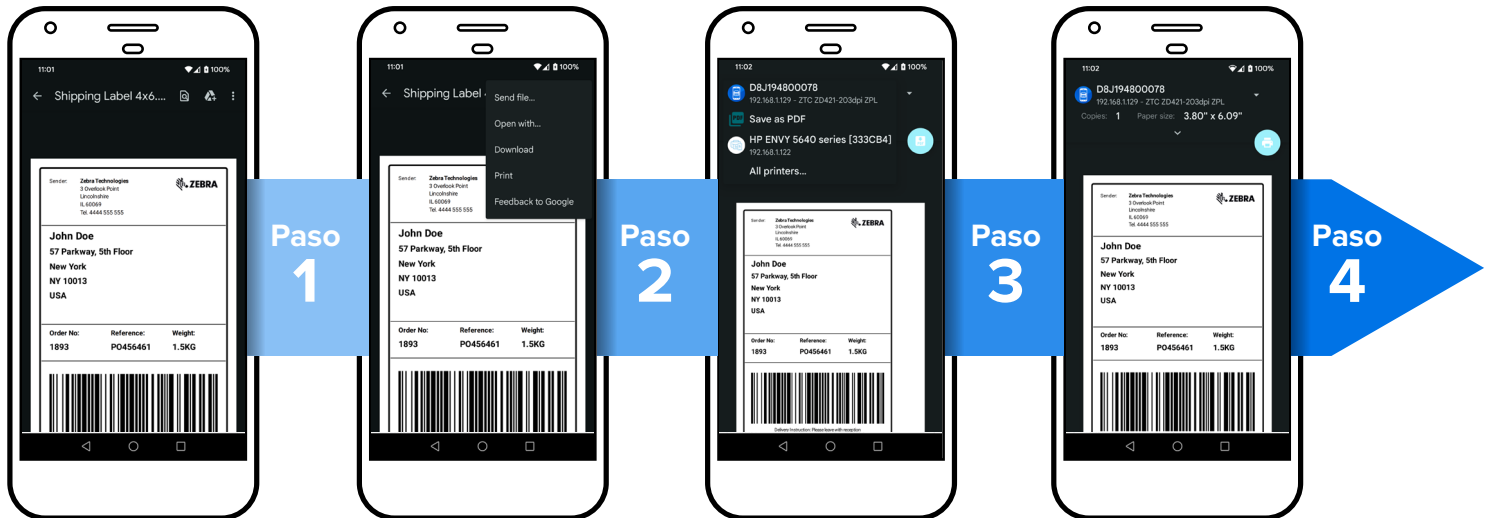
11:01 100%

Shipping Label 4x6....

Sender: Zebra Technologies
3 Overlook Point
Lincolnshire
IL 60069
Tel. 4444 555 555

ZEBRA

John Doe
57 Parkway, 5th Floor
New York
NY 10013
USA

| Order No: | Reference: | Weight: |
|---|---|---|
| 1893 | PO456461 | 1.5KG |

Paso 1

11:01 100%

Shipping Label

Send file...
Open with...
Download
Print
Feedback to Google

Sender: Zebra Technologies
3 Overlook Point
Lincolnshire
IL 60069
Tel. 4444 555 555

John Doe
57 Parkway, 5th Floor
New York
NY 10013
USA

| Order No: | Reference: | Weight: |
|---|---|---|
| 1893 | PO456461 | 1.5KG |

Paso 2

11:02 100%

D8J194800078
192.168.1.129 - ZTC ZD421-203dpi ZPL

Save as PDF

HP ENVY 5640 series [333CB4]
192.168.1.122

All printers...

Sender: Zebra Technologies
3 Overlook Point
Lincolnshire
IL 60069
Tel. 4444 555 555

ZEBRA

John Doe
57 Parkway, 5th Floor
New York
NY 10013
USA

| Order No: | Reference: | Weight: |
|---|---|---|
| 1893 | PO456461 | 1.5KG |

Delivery Instruction: Please leave with reception

Paso 3

11:02 100%

D8J194800078
192.168.1.129 - ZTC ZD421-203dpi ZPL

Copies: 1 Paper size: 3.80" x 6.09"

Sender: Zebra Technologies
3 Overlook Point
Lincolnshire
IL 60069
Tel. 4444 555 555

ZEBRA

John Doe
57 Parkway, 5th Floor
New York
NY 10013
USA

| Order No: | Reference: | Weight: |
|---|---|---|
| 1893 | PO456461 | 1.5KG |

Paso 4